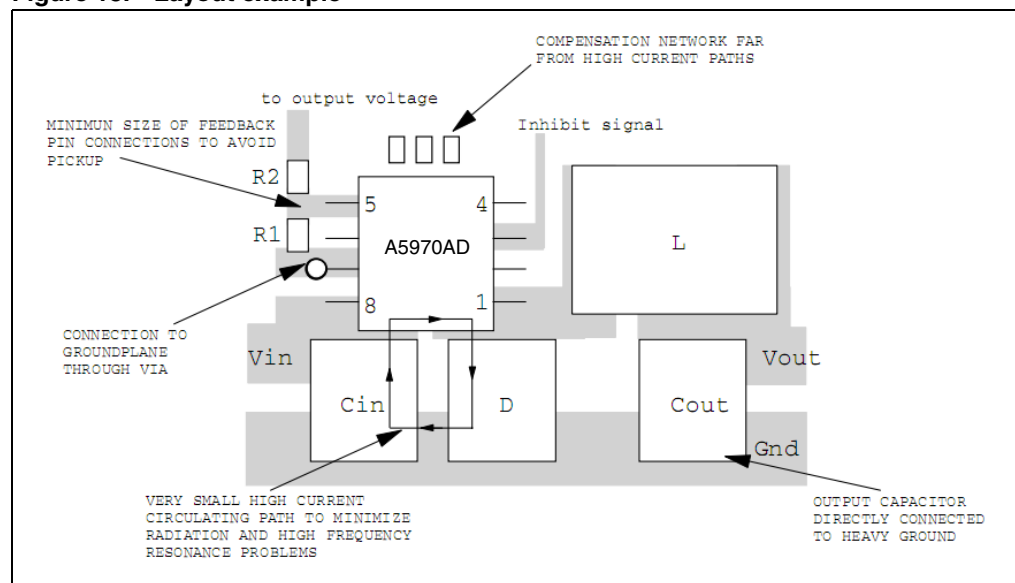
Figure 18. Layout example

COMPENSATION NETWORK FAR FROM HIGH CURRENT PATHS

to output voltage

MINIMUN SIZE OF FEEDBACK PIN CONNECTIONS TO AVOID PICKUP

Inhibit signal

R2

5

4

R1

A5970AD

L

8

1

CONNECTION TO GROUNDPLANE THROUGH VIA

Vin

Vout

Cin

D

Cout

Gnd

VERY SMALL HIGH CURRENT CIRCULATING PATH TO MINIMIZE RADIATION AND HIGH FREQUENCY RESONANCE PROBLEMS

OUTPUT CAPACITOR DIRECTLY CONNECTED TO HEAVY GROUND